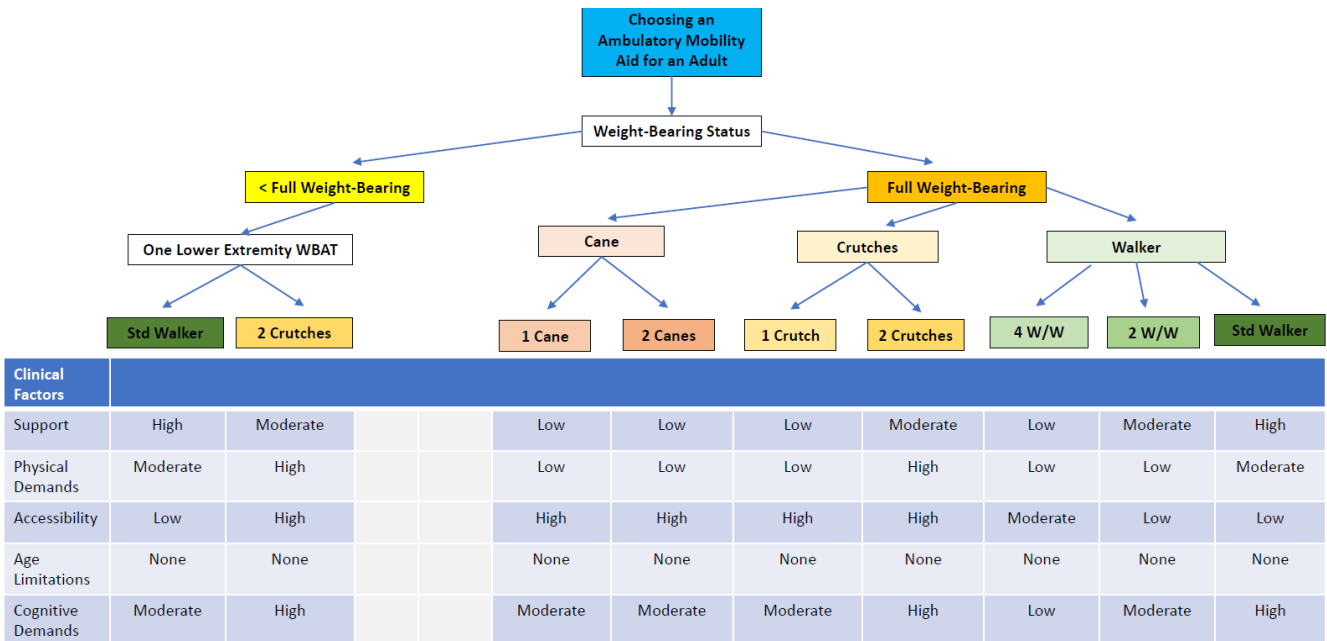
Choosing an Ambulatory Mobility Aid for an Adult

Weight-Bearing Status

< Full Weight-Bearing

Full Weight-Bearing

One Lower Extremity WBAT

Cane

Crutches

Walker

Std Walker

2 Crutches

1 Cane

2 Canes

1 Crutch

2 Crutches

4 W/W

2 W/W

Std Walker

| Clinical Factors | | | | | | | | | | | |
|---|---|---|---|---|---|---|---|---|---|---|---|
| Support | High | Moderate | | | Low | Low | Low | Moderate | Low | Moderate | High |
| Physical Demands | Moderate | High | | | Low | Low | Low | High | Low | Low | Moderate |
| Accessibility | Low | High | | | High | High | High | High | Moderate | Low | Low |
| Age Limitations | None | None | | | None | None | None | None | None | None | None |
| Cognitive Demands | Moderate | High | | | Moderate | Moderate | Moderate | High | Low | Moderate | High |